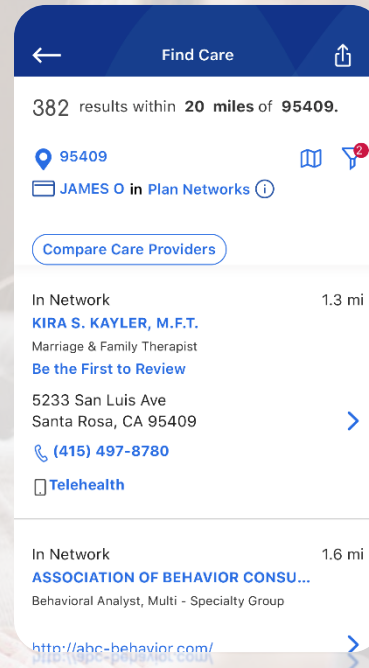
Find Care

382 results within 20 miles of 95409.

95409

2

JAMES O in Plan Networks

Compare Care Providers

In Network 1.3 mi

KIRA S. KAYLER, M.F.T.

Marriage & Family Therapist

Be the First to Review

5233 San Luis Ave
Santa Rosa, CA 95409

(415) 497-8780

Telehealth

In Network 1.6 mi

ASSOCIATION OF BEHAVIOR CONSU...

Behavioral Analyst, Multi - Specialty Group

http://abc-behavior.com/